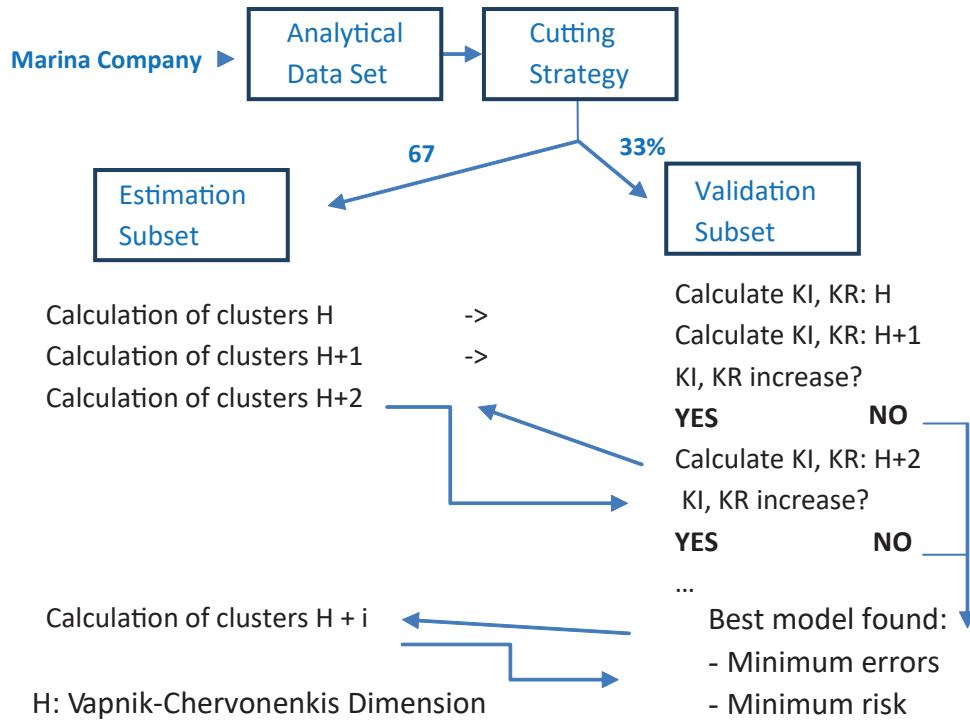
Marina Company

Analytical Data Set

Cutting Strategy

67

33%

Estimation Subset

Validation Subset

Calculation of clusters H ->

Calculation of clusters H+1 ->

Calculation of clusters H+2

Calculate KI, KR: H

Calculate KI, KR: H+1

KI, KR increase?

YES NO

Calculate KI, KR: H+2

KI, KR increase?

YES NO

...

Calculation of clusters H + i

Best model found:

- Minimum errors

- Minimum risk

H: Vapnik-Chervonenkis Dimension